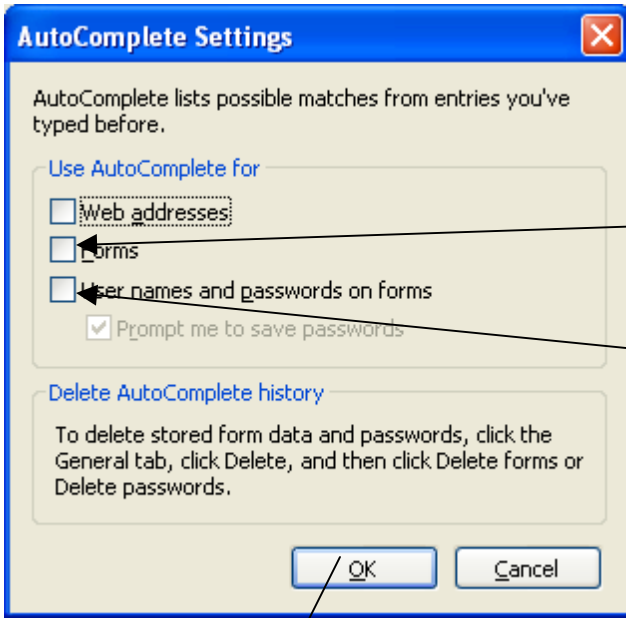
AutoComplete Settings

AutoComplete lists possible matches from entries you've typed before.

Use AutoComplete for

Web addresses

Forms

User names and passwords on forms

Prompt me to save passwords

Delete AutoComplete history

To delete stored form data and passwords, click the General tab, click Delete, and then click Delete forms or Delete passwords.

OK

Cancel